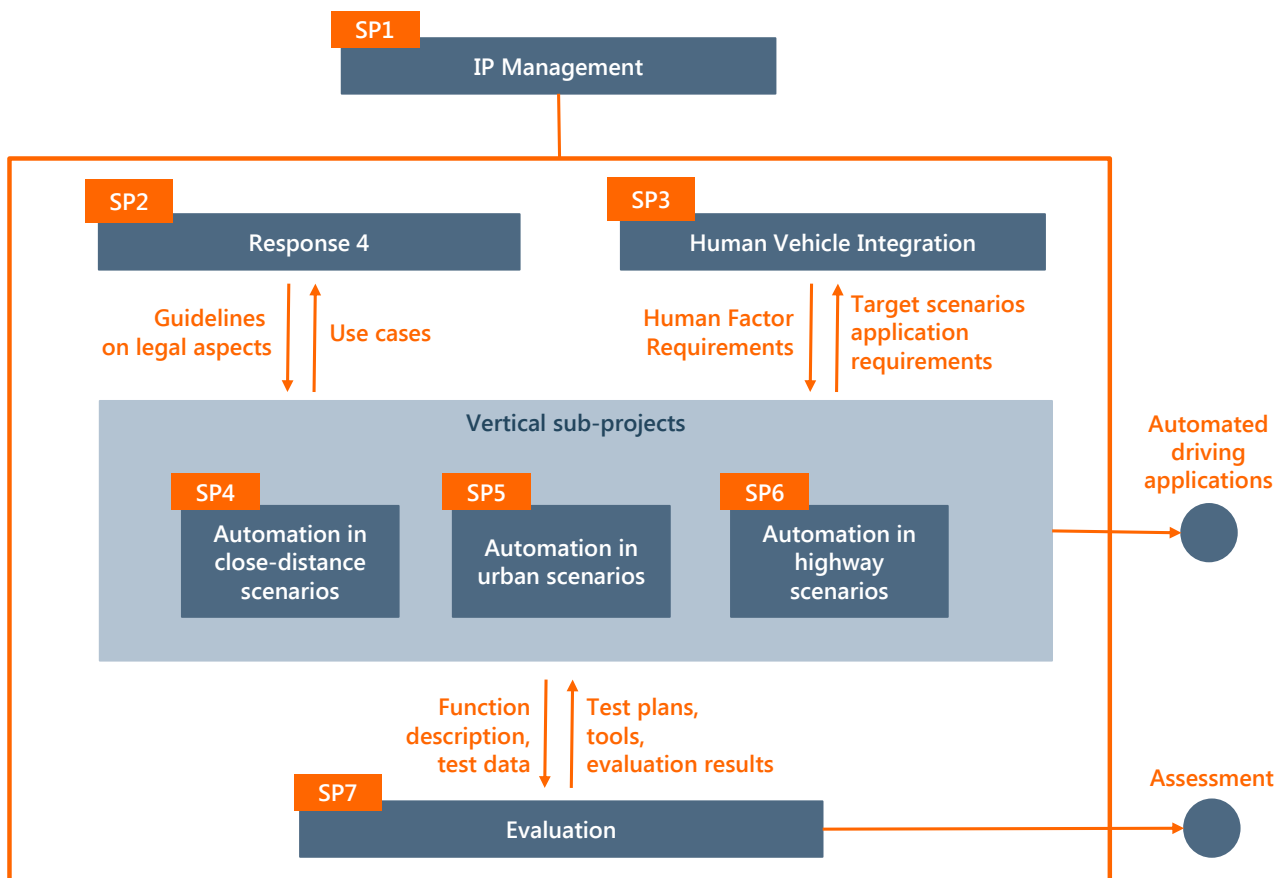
SP1
IP Management

SP2
Response 4

SP3
Human Vehicle Integration

Guidelines on legal aspects

Use cases

Human Factor Requirements

Target scenarios application requirements

Vertical sub-projects

SP4
Automation in close-distance scenarios

SP5
Automation in urban scenarios

SP6
Automation in highway scenarios

Automated driving applications

Function description, test data

Test plans, tools, evaluation results

SP7
Evaluation

Assessment